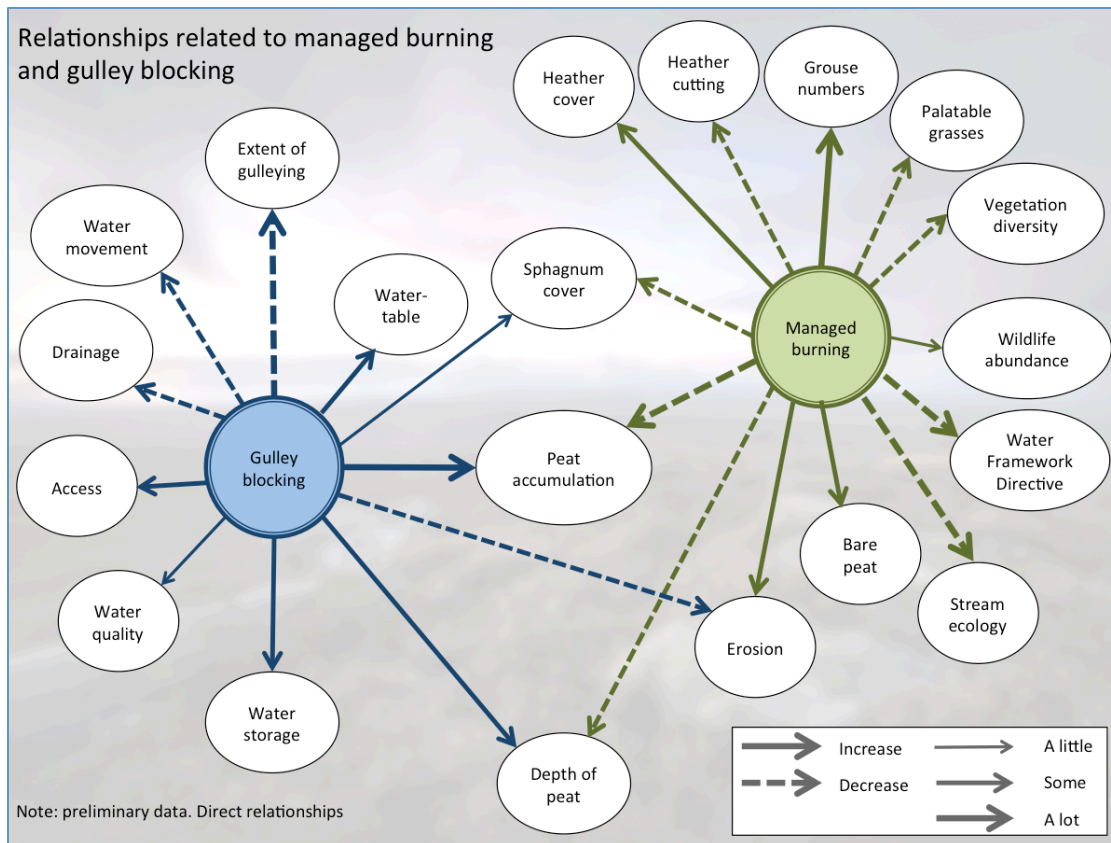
Relationships related to managed burning and gulley blocking

Heather cover

Heather cutting

Grouse numbers

Palatable grasses

Vegetation diversity

Extent of gulleying

Water movement

Water-table

Sphagnum cover

Managed burning

Wildlife abundance

Drainage

Gulley blocking

Peat accumulation

Water Framework Directive

Access

Bare peat

Stream ecology

Water quality

Erosion

Water storage

Depth of peat

Increase

Decrease

A little

Some

A lot

Note: preliminary data. Direct relationships